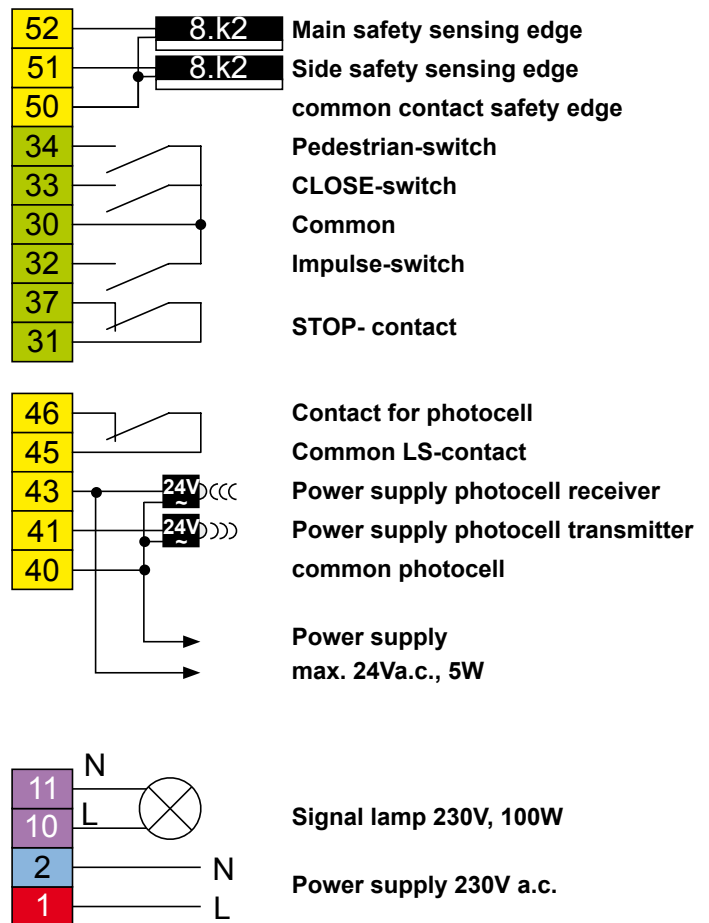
52
51
50
34
33
30
32
37
31

8.k2 Main safety sensing edge
8.k2 Side safety sensing edge
common contact safety edge
Pedestrian-switch
CLOSE-switch
Common
Impulse-switch
STOP- contact

46
45
43
41
40

Contact for photocell
Common LS-contact
24V ~ Power supply photocell receiver
24V ~ Power supply photocell transmitter
common photocell

Power supply
max. 24Va.c., 5W

N
11
L
10
2
1
N
L

Signal lamp 230V, 100W

Power supply 230V a.c.